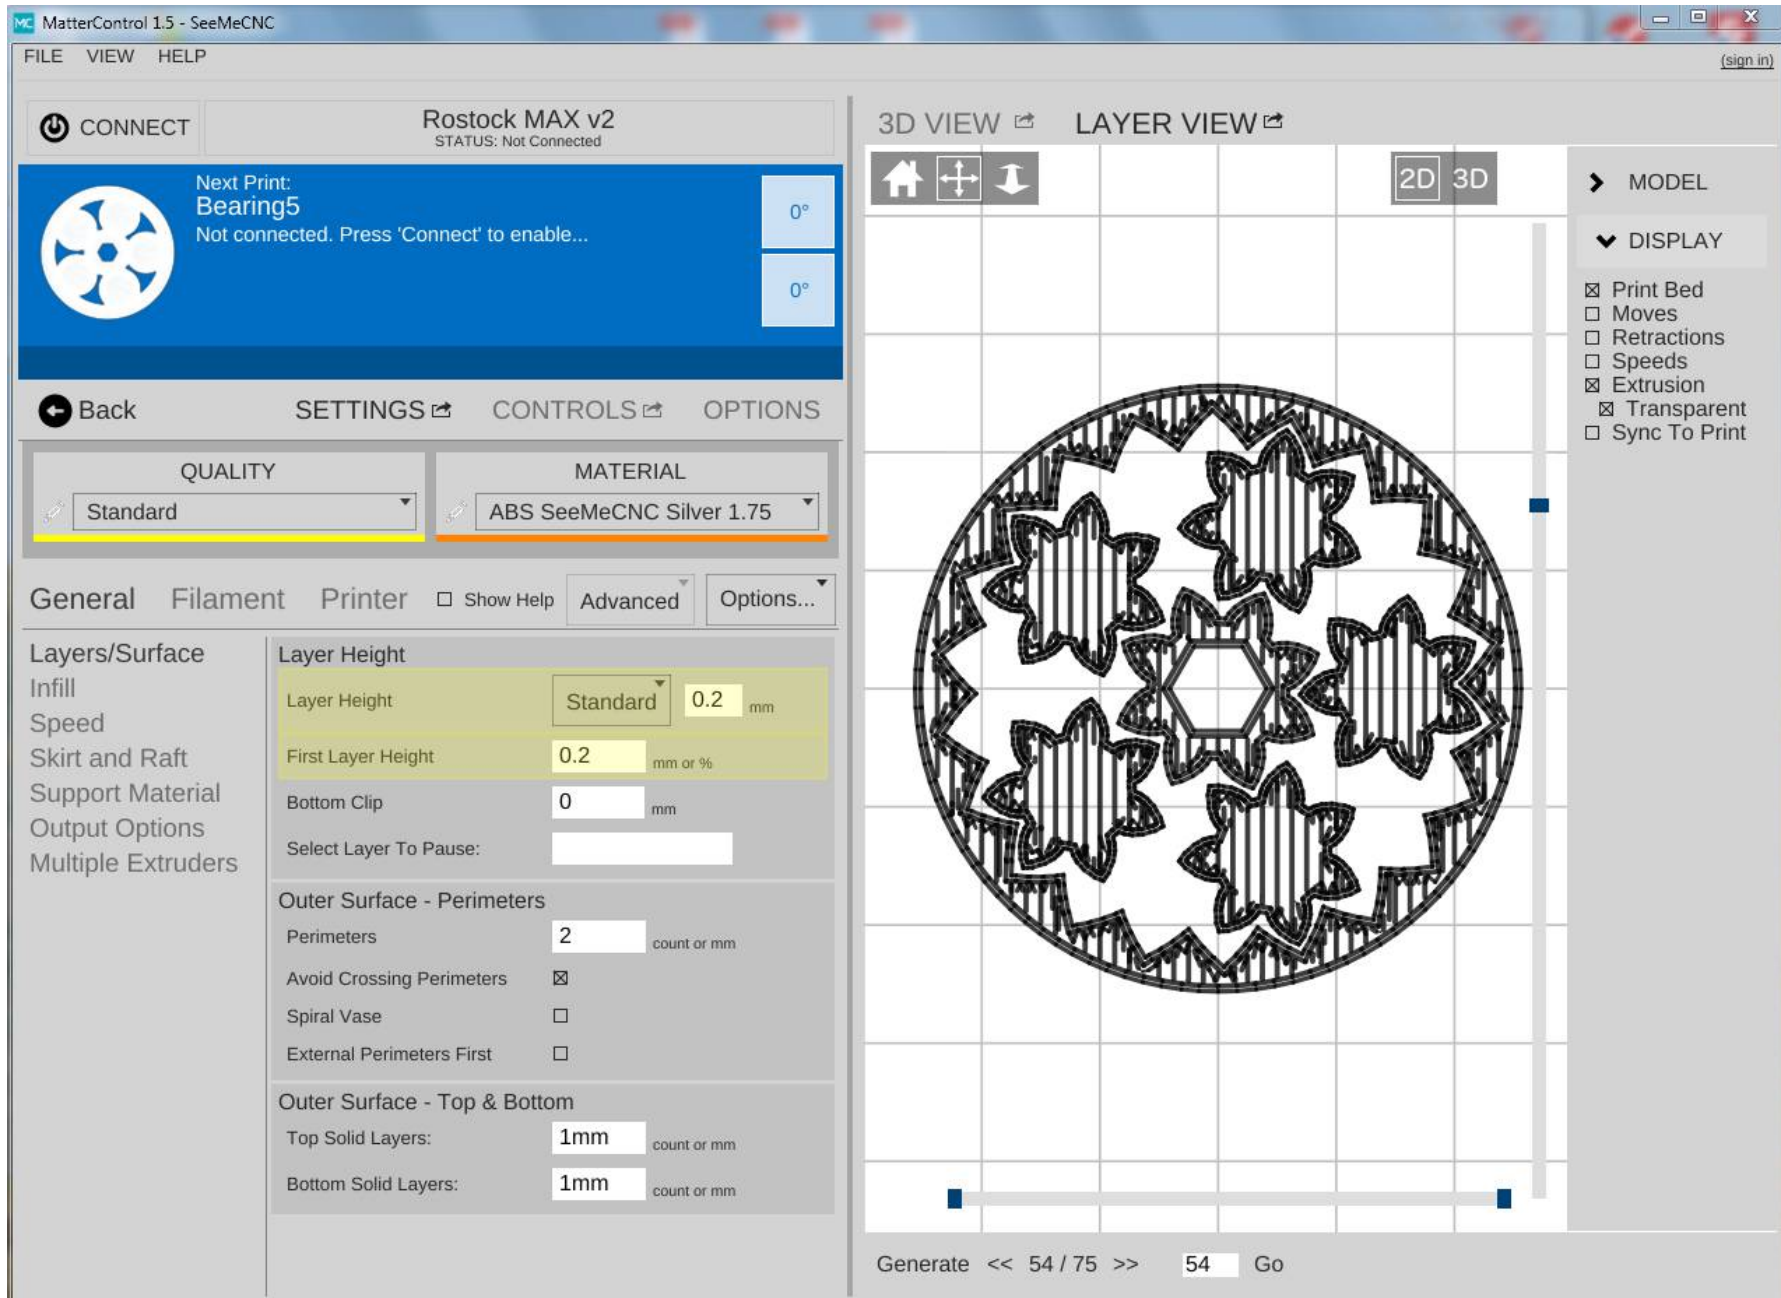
MatterControl 1.5 - SeeMeCNC

FILE VIEW HELP

(sign in)

CONNECT

Rostock MAX v2
STATUS: Not Connected

Next Print:
Bearing5
Not connected. Press 'Connect' to enable...

0°
0°

Back

SETTINGS CONTROLS OPTIONS

QUALITY
Standard

MATERIAL
ABS SeeMeCNC Silver 1.75

General Filament Printer ☐ Show Help Advanced Options...

Layers/Surface
Infill
Speed
Skirt and Raft
Support Material
Output Options
Multiple Extruders

Layer Height

| Layer Height | Standard 0.2 | mm |
|---|---|---|
| First Layer Height | 0.2 | mm or % |
| Bottom Clip | 0 | mm |
| Select Layer To Pause: | | |

Outer Surface - Perimeters

| Perimeters | 2 | count or mm |
|---|---|---|
| Avoid Crossing Perimeters | ☒ | |
| Spiral Vase | ☐ | |
| External Perimeters First | ☐ | |

Outer Surface - Top & Bottom

| Top Solid Layers: | 1mm | count or mm |
|---|---|---|
| Bottom Solid Layers: | 1mm | count or mm |

3D VIEW LAYER VIEW

2D 3D

MODEL

DISPLAY

☒ Print Bed
☐ Moves
☐ Retractions
☐ Speeds
☒ Extrusion
☒ Transparent
☐ Sync To Print

Generate << 54 / 75 >> 54 Go